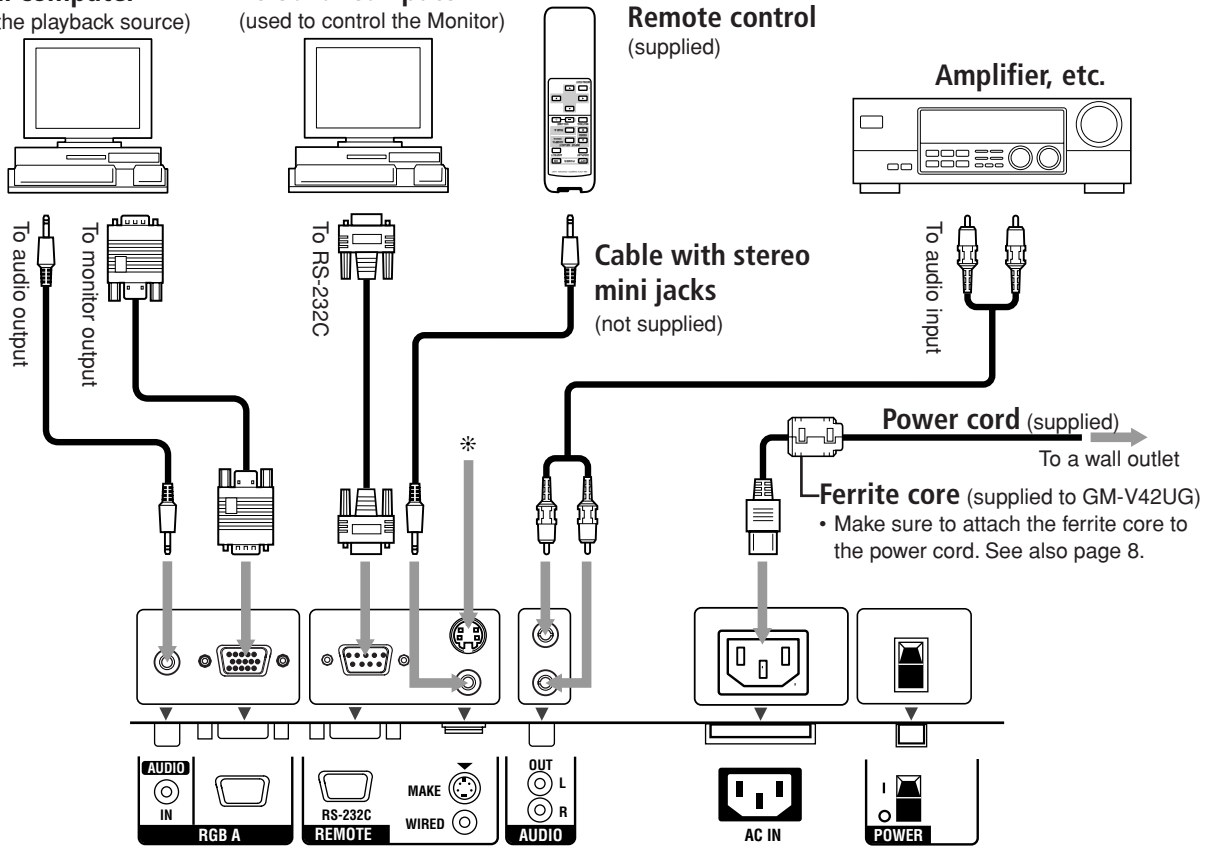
the playback source)

(used to control the Monitor)

Remote control
(supplied)

Amplifier, etc.

To audio output

To monitor output

To RS-232C

Cable with stereo mini jacks
(not supplied)

To audio input

Power cord (supplied)

To a wall outlet

Ferrite core (supplied to GM-V42UG)
• Make sure to attach the ferrite core to the power cord. See also page 8.

※

AUDIO
IN

RGB A

RS-232C

MAKE

WIRED

REMOTE

OUT
L
R

AUDIO

AC IN

I

POWER